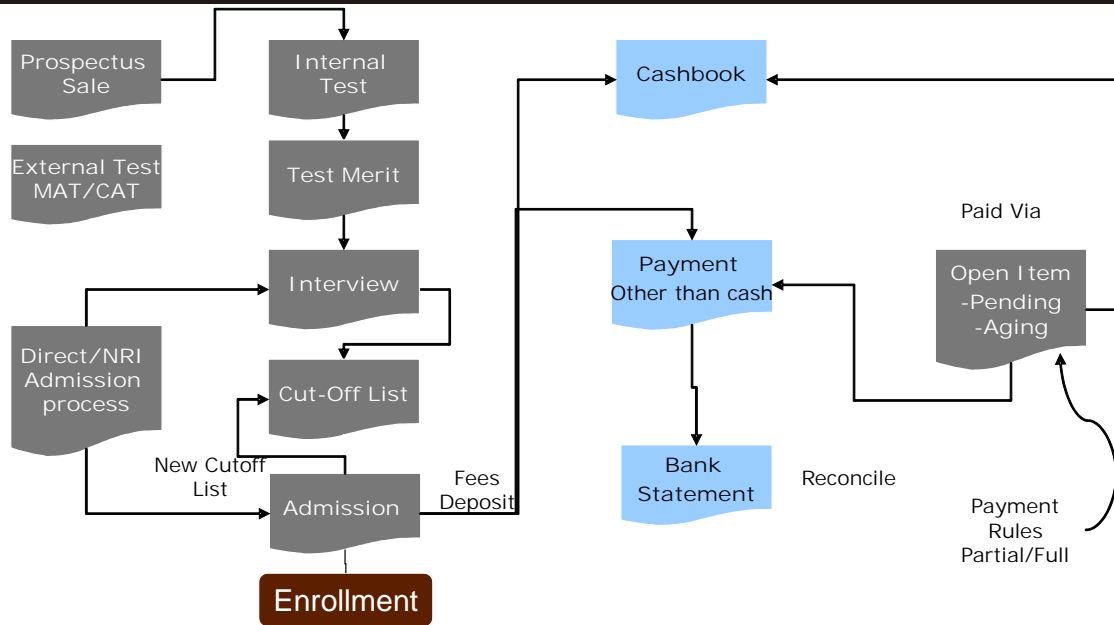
Prospectus Sale

Internal Test

Test Merit

External Test MAT/CAT

Interview

Direct/NRI Admission process

Cut-Off List

New Cutoff List

Admission

Enrollment

Fees Deposit

Cashbook

Paid Via

Payment Other than cash

Open Item -Pending -Aging

Bank Statement

Reconcile

Payment Rules Partial/Full